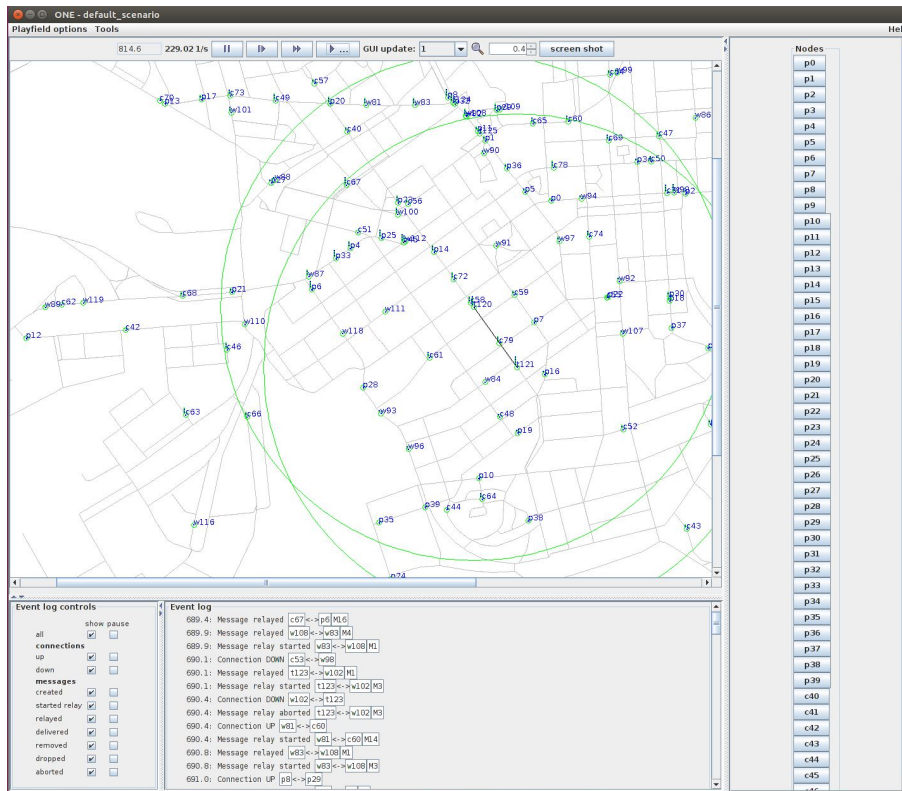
ONE - default_scenario

Playfield options Tools

Hel

814.6 229.02 1/s GUI update: 1 0.4 screen shot

c70 p13 p17 c73 w101 c49 c57 p20 w81 w83 p9 w108 w109 c65 c60 w86 c40 p1 w90 c89 c47 p36 c78 p34 c50 w98 c67 p5 p0 w94 w100 c51 p25 p4 w112 p33 p14 w91 w97 c74 w87 p6 c72 w92 c22 p30 p18 w99 c62 w119 c68 p21 w111 p120 c59 p7 w107 p37 p12 c42 w110 w118 c79 c46 c61 p121 p16 p28 w84 c63 c66 w93 c48 p19 c52 w96 p10 c64 p39 c44 p38 w116 p35 c43 p24

Nodes
p0
p1
p2
p3
p4
p5
p6
p7
p8
p9
p10
p11
p12
p13
p14
p15
p16
p17
p18
p19
p20
p21
p22
p23
p24
p25
p26
p27
p28
p29
p30
p31
p32
p33
p34
p35
p36
p37
p38
p39
c40
c41
c42
c43
c44
c45

Event log controls
show pause
all
connections
up
down
messages
created
started relay
relayed
delivered
removed
dropped
aborted

Event log
689.4: Message relayed c67<->p6 M16
689.9: Message relayed w108<->w83 M4
689.9: Message relay started w83<->w108 M1
690.1: Connection DOWN c53<->w98
690.1: Message relayed t123<->w102 M1
690.1: Message relay started t123<->w102 M3
690.4: Connection DOWN w102<->t123
690.4: Message relay aborted t123<->w102 M3
690.4: Connection UP w81<->c60
690.4: Message relay started w81<->c60 M14
690.8: Message relayed w83<->w108 M1
690.8: Message relay started w83<->w108 M3
691.0: Connection UP p8<->p29